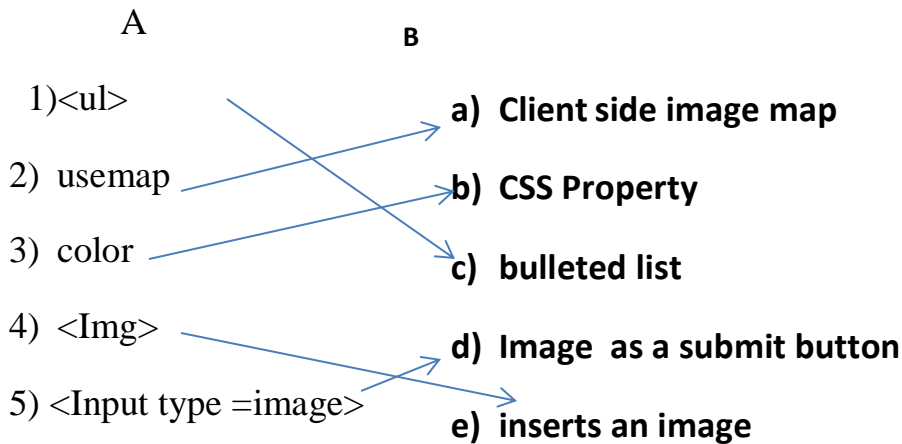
| A | B |
|---|---|
| 1)<ul> | a) Client side image map |
| 2) usemap | b) CSS Property |
| 3) color | c) bulleted list |
| 4) <Img> | d) Image as a submit button |
| 5) <Input type =image> | e) inserts an image |